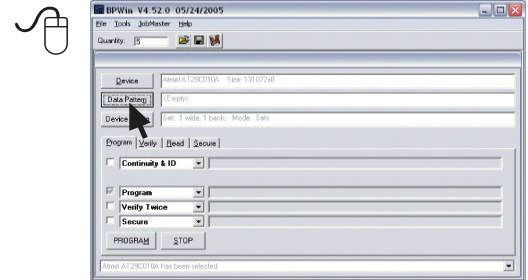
BPWin V4.52.0 05/24/2005

File Tools JobMaster Help

Quantity: 5

Device | Atmel AT29C010A Size: 131072x8

Data Pattern | (Empty)

Device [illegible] | Set: 1 wide, 1 bank; Mode: Safe

Program | Verify | Read | Secure

Continuity & ID

Program

Verify Twice

Secure

PROGRAM STOP

Atmel AT29C010A has been selected